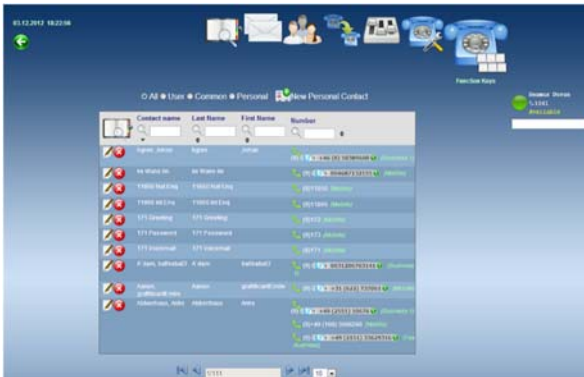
03.12.2012 18:23:06

Function Keys

○ All ● User ● Common ● Personal New Personal Contact

| | Contact name | Last Name | First Name | Number |
|---|---|---|---|---|
| | Agnes, Johan | Agnes | Johan | (0) +44 (0) 58789500 (Business) |
| | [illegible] | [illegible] | | (0) 004687533733 (Mobile) |
| | 110(0) Not Eng | 11000 Not Eng | | (0)11000 (Mobile) |
| | 11000 Alt Eng | 11000 Alt Eng | | (0)11000 (Mobile) |
| | 171 Greeting | 171 Greeting | | (0)171 (Mobile) |
| | 171 Password | 171 Password | | (0)171 (Mobile) |
| | 171 Voicemail | 171 Voicemail | | (0)171 (Mobile) |
| | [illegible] | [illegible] | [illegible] | (0) 0031285793511 (Business) |
| | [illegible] | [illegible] | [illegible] | (0) +31 (0)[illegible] (Mobile) |
| | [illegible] | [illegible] | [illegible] | (0) +49 (2331) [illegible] (Business) (0)+49 (768) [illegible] (Mobile) (0) +49 (2331) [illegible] (Business) |

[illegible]
%1161
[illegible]

1/111

10